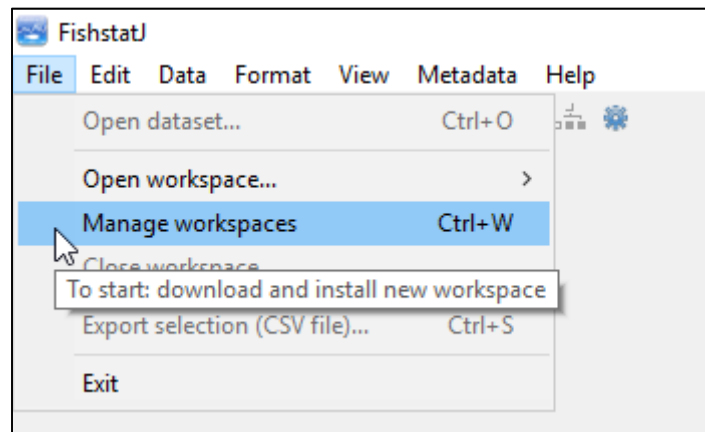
FishstatJ

File Edit Data Format View Metadata Help

Open dataset... Ctrl+O

Open workspace... >

Manage workspaces Ctrl+W

Close workspace

To start: download and install new workspace

Export selection (CSV file)... Ctrl+S

Exit